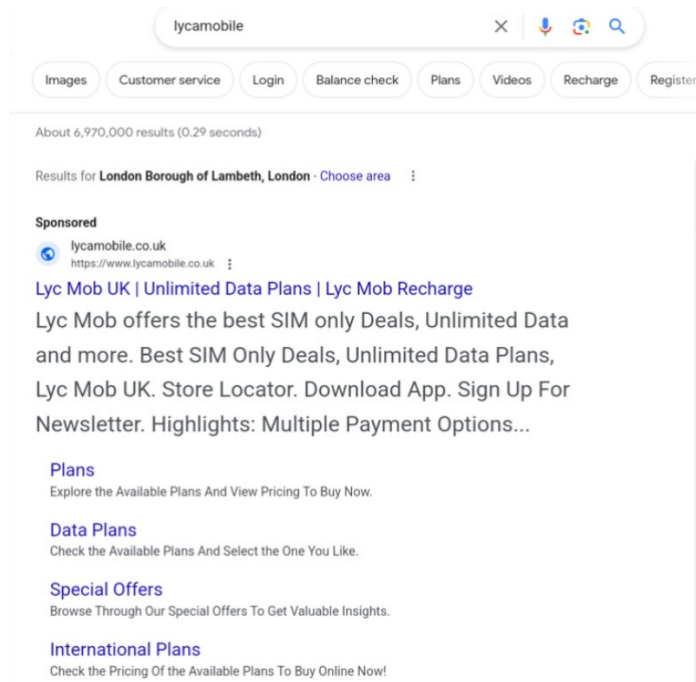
lycamobile

Images Customer service Login Balance check Plans Videos Recharge Register

About 6,970,000 results (0.29 seconds)

Results for London Borough of Lambeth, London · Choose area

Sponsored

lycamobile.co.uk
https://www.lycamobile.co.uk

Lyc Mob UK | Unlimited Data Plans | Lyc Mob Recharge

Lyc Mob offers the best SIM only Deals, Unlimited Data and more. Best SIM Only Deals, Unlimited Data Plans, Lyc Mob UK. Store Locator. Download App. Sign Up For Newsletter. Highlights: Multiple Payment Options...

Plans
Explore the Available Plans And View Pricing To Buy Now.

Data Plans
Check the Available Plans And Select the One You Like.

Special Offers
Browse Through Our Special Offers To Get Valuable Insights.

International Plans
Check the Pricing Of the Available Plans To Buy Online Now!